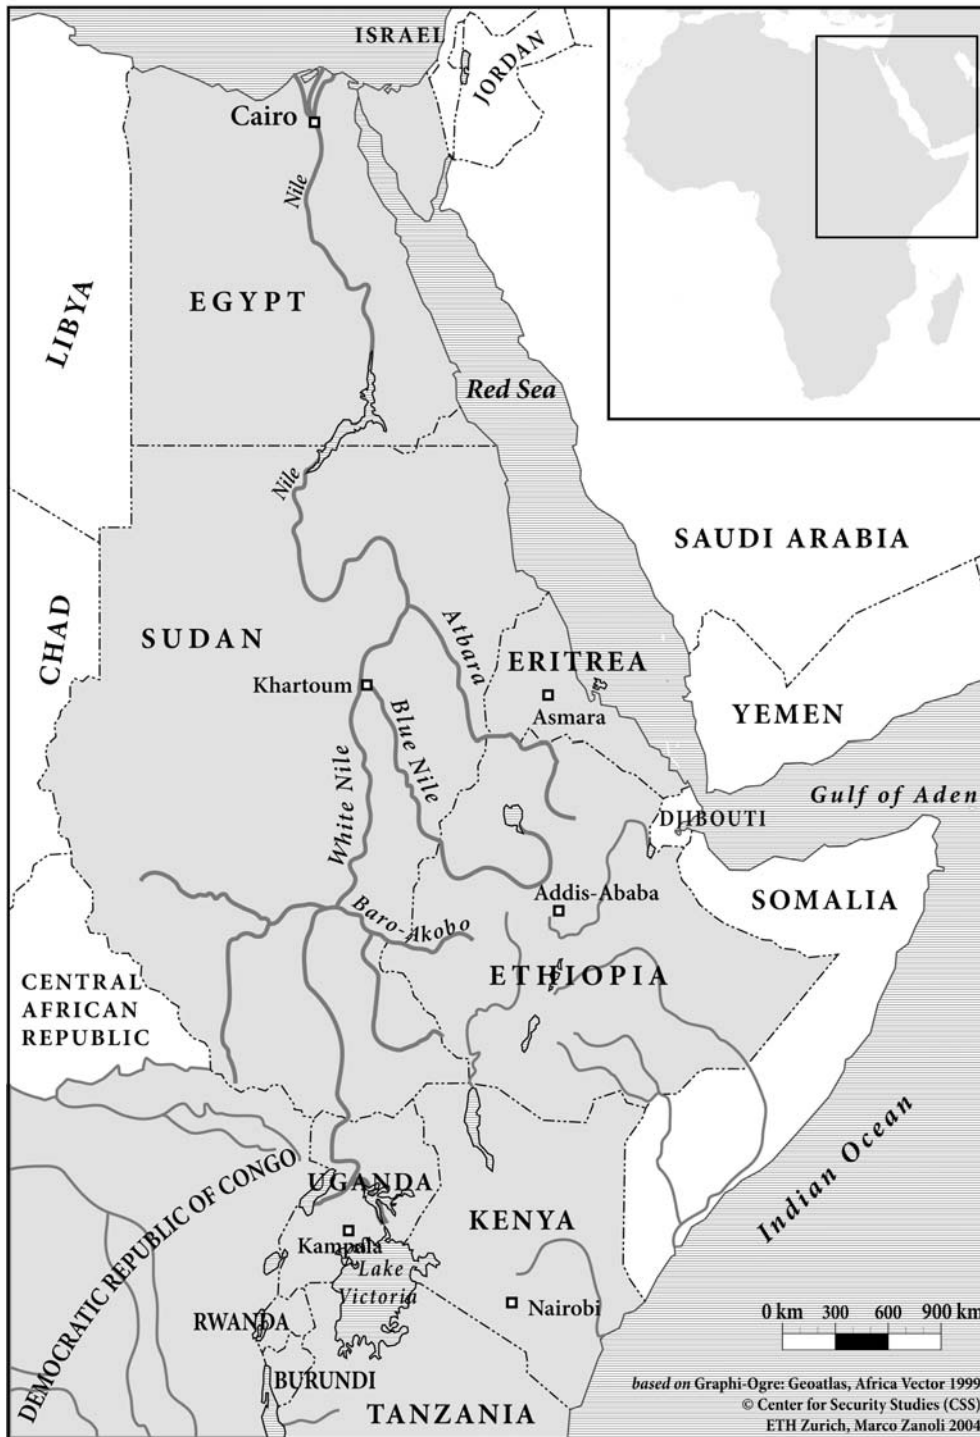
ISRAEL
JORDAN
Cairo
Nile
LIBYA
EGYPT
Red Sea
Nile
SAUDI ARABIA
CHAD
SUDAN
Atbara
ERITREA
Khartoum
Asmara
YEMEN
Blue Nile
White Nile
DJIBOUTI
Gulf of Aden
Addis-Ababa
SOMALIA
Baro-Akobo
CENTRAL AFRICAN REPUBLIC
ETHIOPIA
Indian Ocean
DEMOCRATIC REPUBLIC OF CONGO
UGANDA
KENYA
Kampala
Lake Victoria
Nairobi
RWANDA
BURUNDI
TANZANIA
0 km 300 600 900 km
based on Graphi-Ogre: Geoatlas, Africa Vector 1999
© Center for Security Studies (CSS)
ETH Zurich, Marco Zanoli 2004